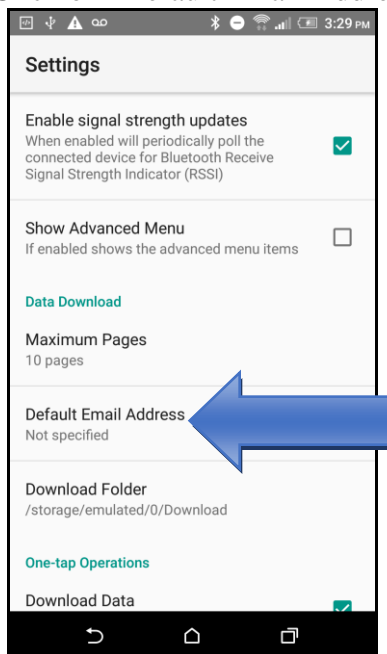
3:29 PM

Settings

Enable signal strength updates
When enabled will periodically poll the connected device for Bluetooth Receive Signal Strength Indicator (RSSI)

Show Advanced Menu
If enabled shows the advanced menu items

Data Download

Maximum Pages
10 pages

Default Email Address
Not specified

Download Folder
/storage/emulated/0/Download

One-tap Operations

Download Data